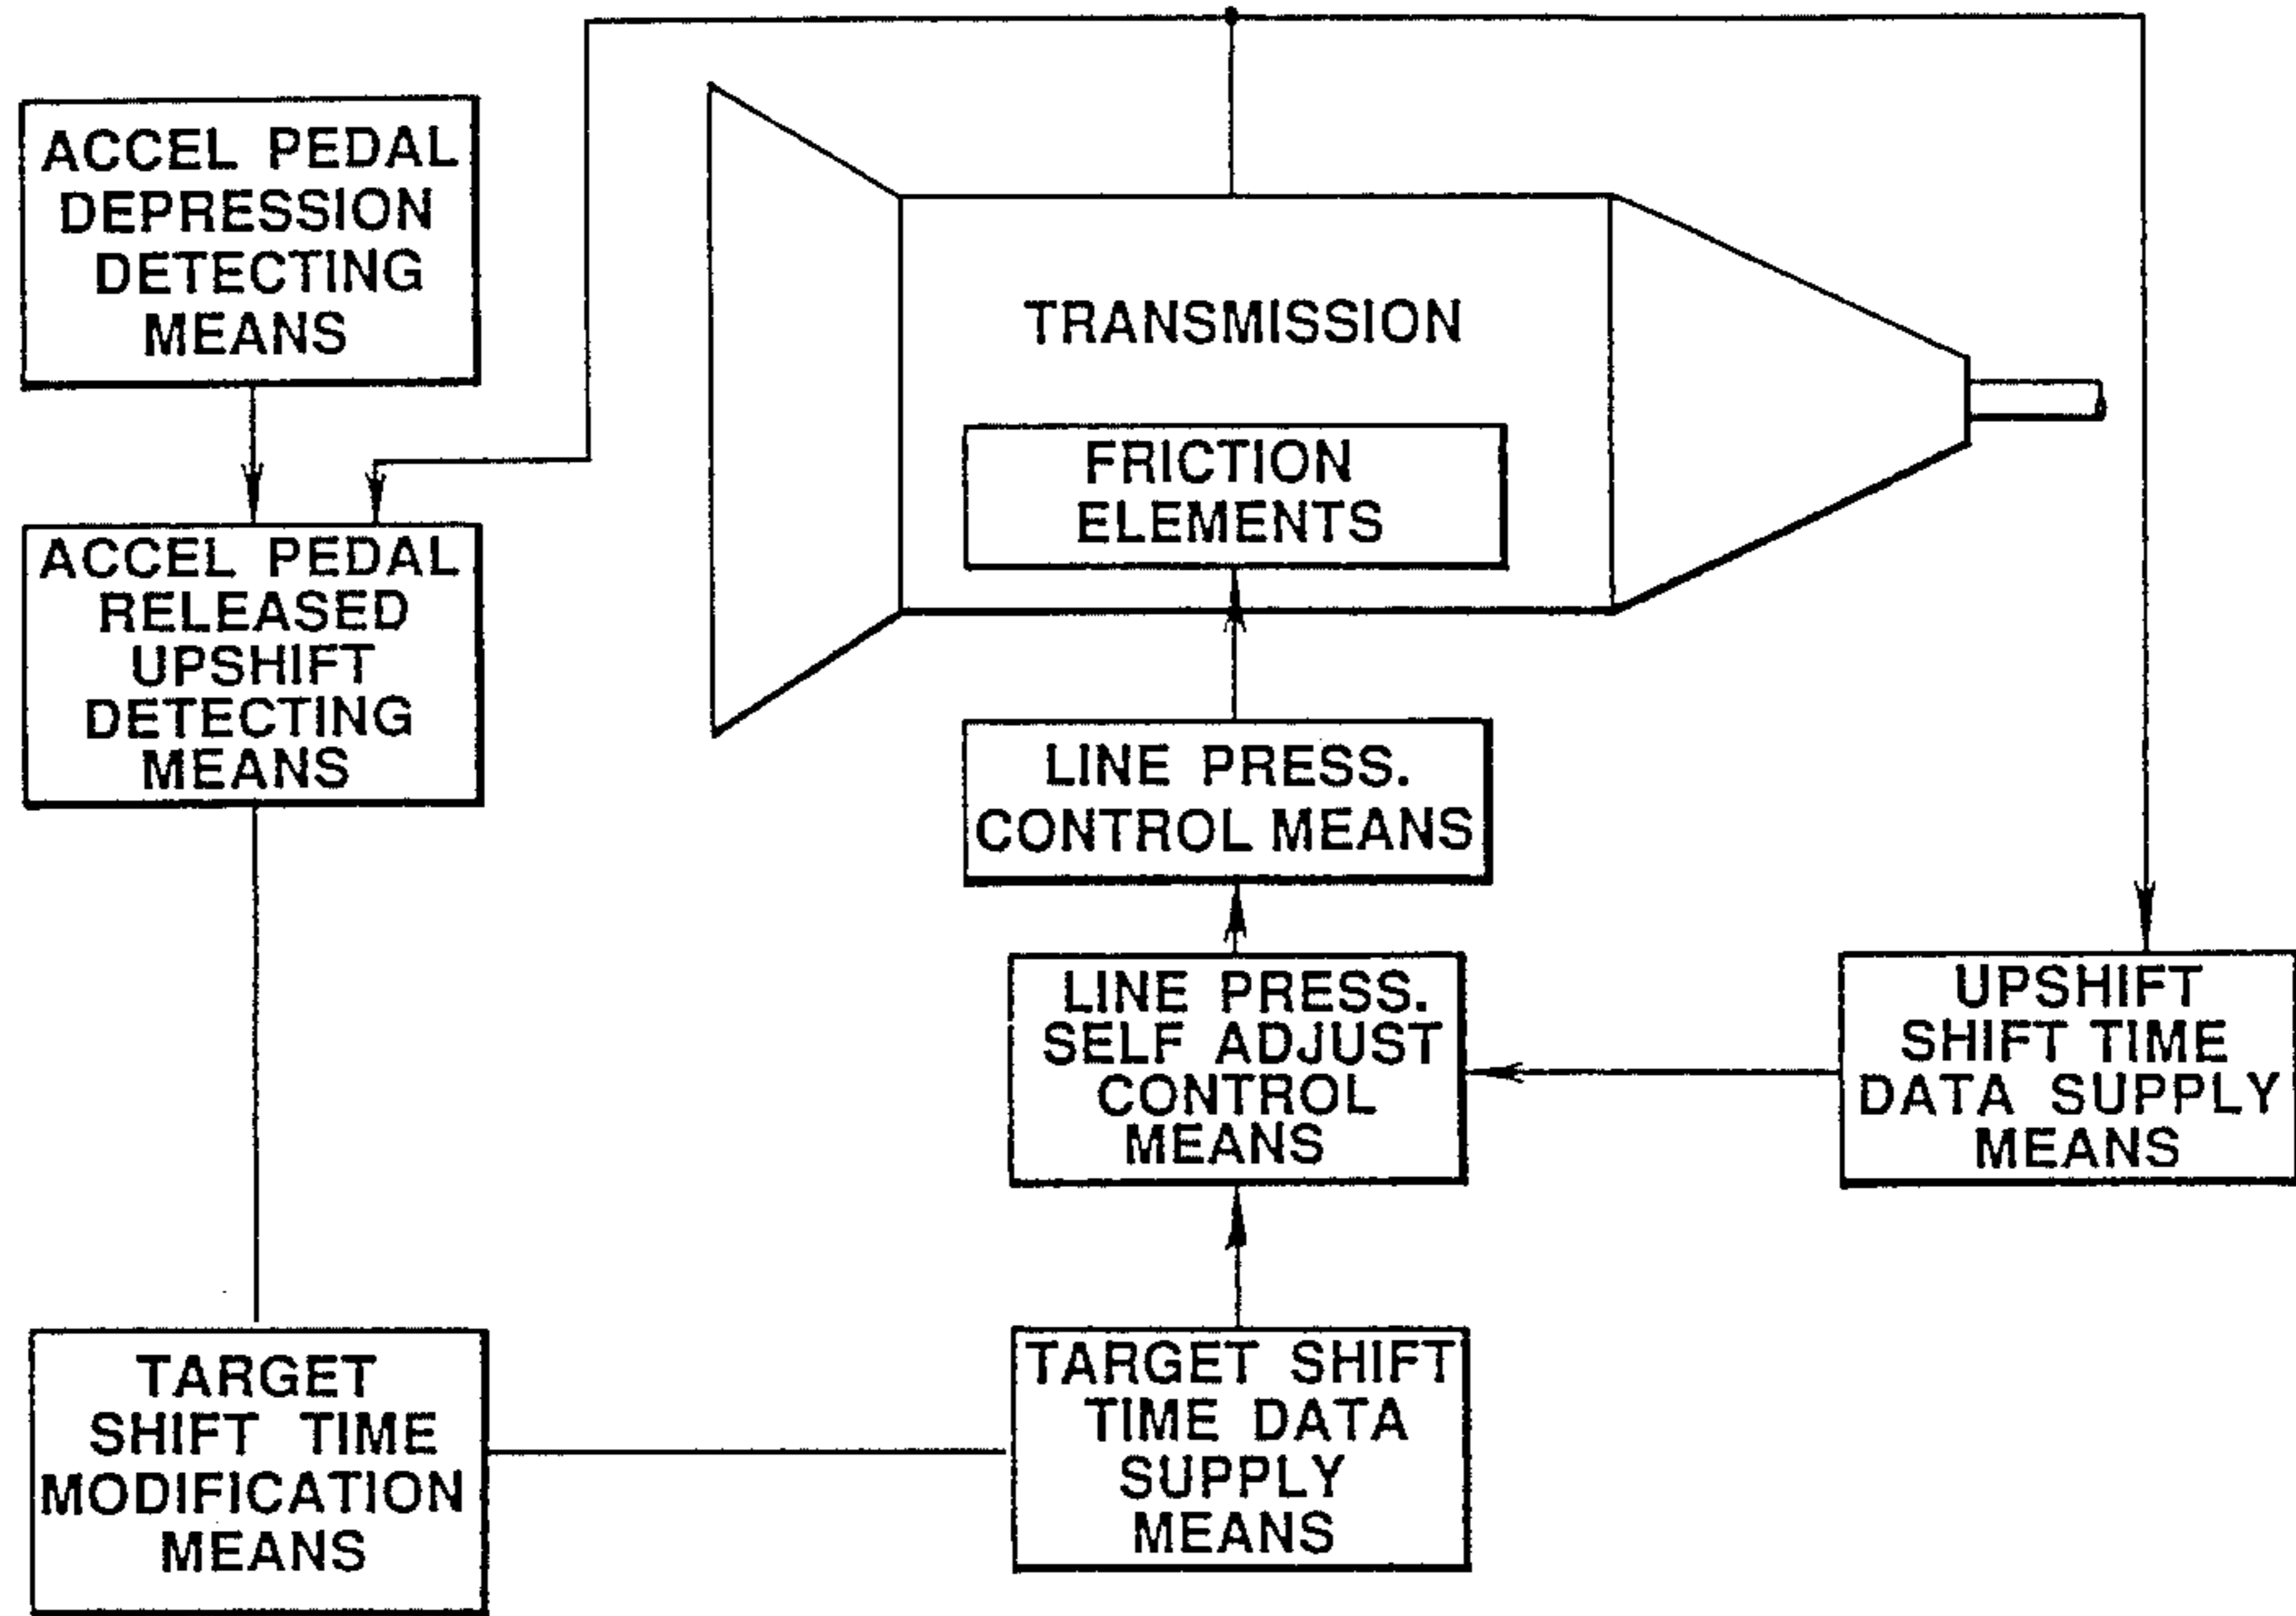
ACCEL PEDAL DEPRESSION DETECTING MEANS

TRANSMISSION

FRICTION ELEMENTS

ACCEL PEDAL RELEASED UPSHIFT DETECTING MEANS

LINE PRESS. CONTROL MEANS

LINE PRESS. SELF ADJUST CONTROL MEANS

UPSHIFT SHIFT TIME DATA SUPPLY MEANS

TARGET SHIFT TIME MODIFICATION MEANS

TARGET SHIFT TIME DATA SUPPLY MEANS